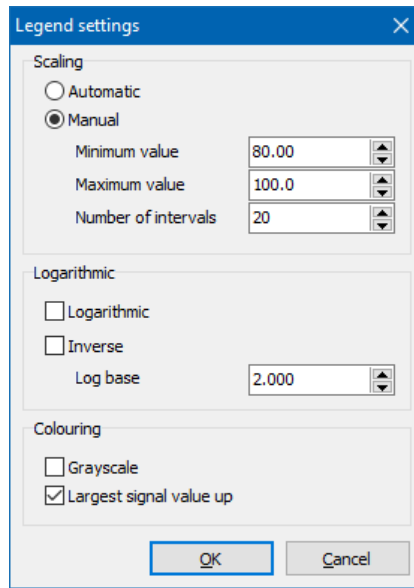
Legend settings

Scaling

Automatic

Manual

Minimum value 80.00

Maximum value 100.0

Number of intervals 20

Logarithmic

Logarithmic

Inverse

Log base 2.000

Colouring

Grayscale

Largest signal value up

OK

Cancel